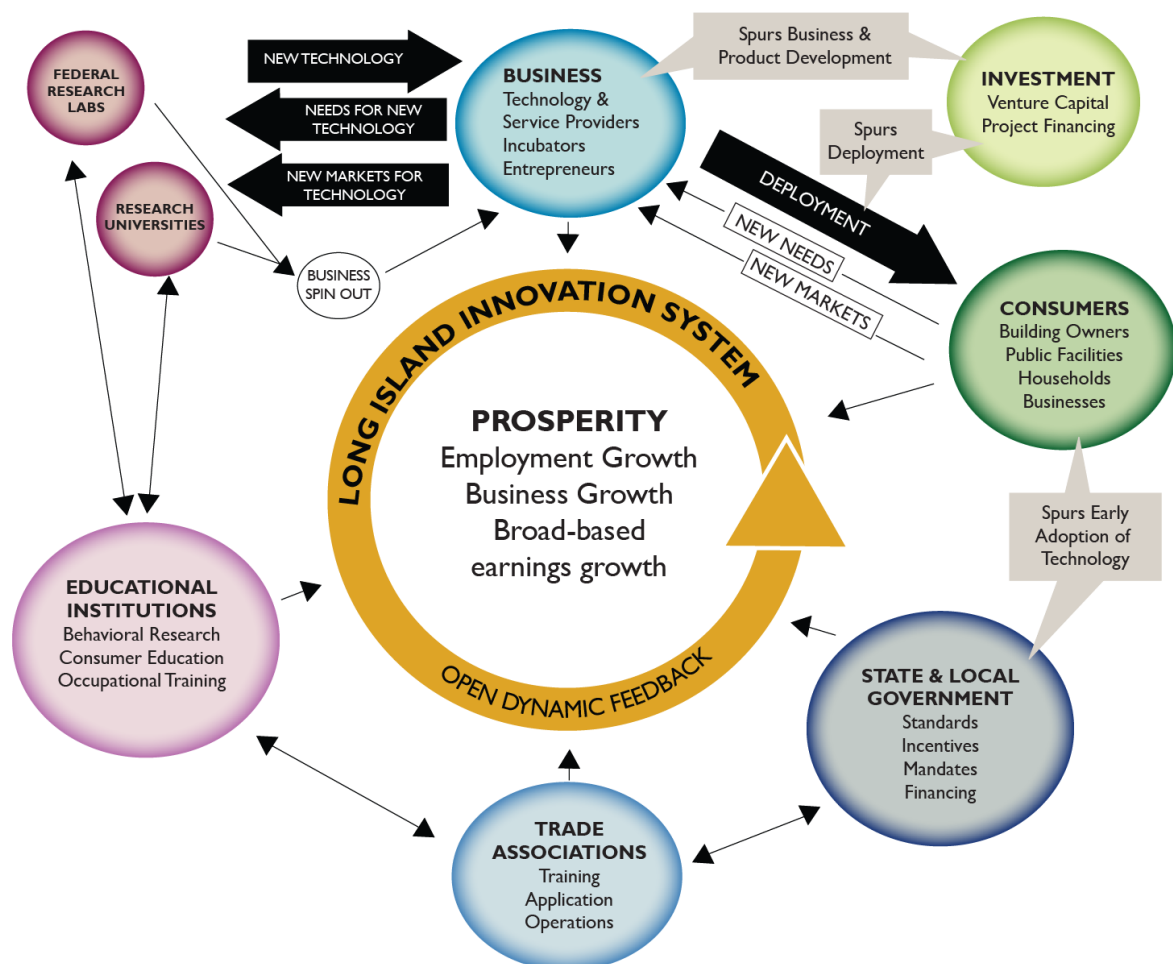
FEDERAL RESEARCH LABS

NEW TECHNOLOGY

NEEDS FOR NEW TECHNOLOGY

NEW MARKETS FOR TECHNOLOGY

BUSINESS
Technology & Service Providers
Incubators
Entrepreneurs

Spurs Business & Product Development

INVESTMENT
Venture Capital
Project Financing

Spurs Deployment

RESEARCH UNIVERSITIES

BUSINESS SPIN OUT

DEPLOYMENT

NEW NEEDS

NEW MARKETS

CONSUMERS
Building Owners
Public Facilities
Households
Businesses

LONG ISLAND INNOVATION SYSTEM

PROSPERITY
Employment Growth
Business Growth
Broad-based earnings growth

OPEN DYNAMIC FEEDBACK

Spurs Early Adoption of Technology

EDUCATIONAL INSTITUTIONS
Behavioral Research
Consumer Education
Occupational Training

STATE & LOCAL GOVERNMENT
Standards
Incentives
Mandates
Financing

TRADE ASSOCIATIONS
Training
Application
Operations